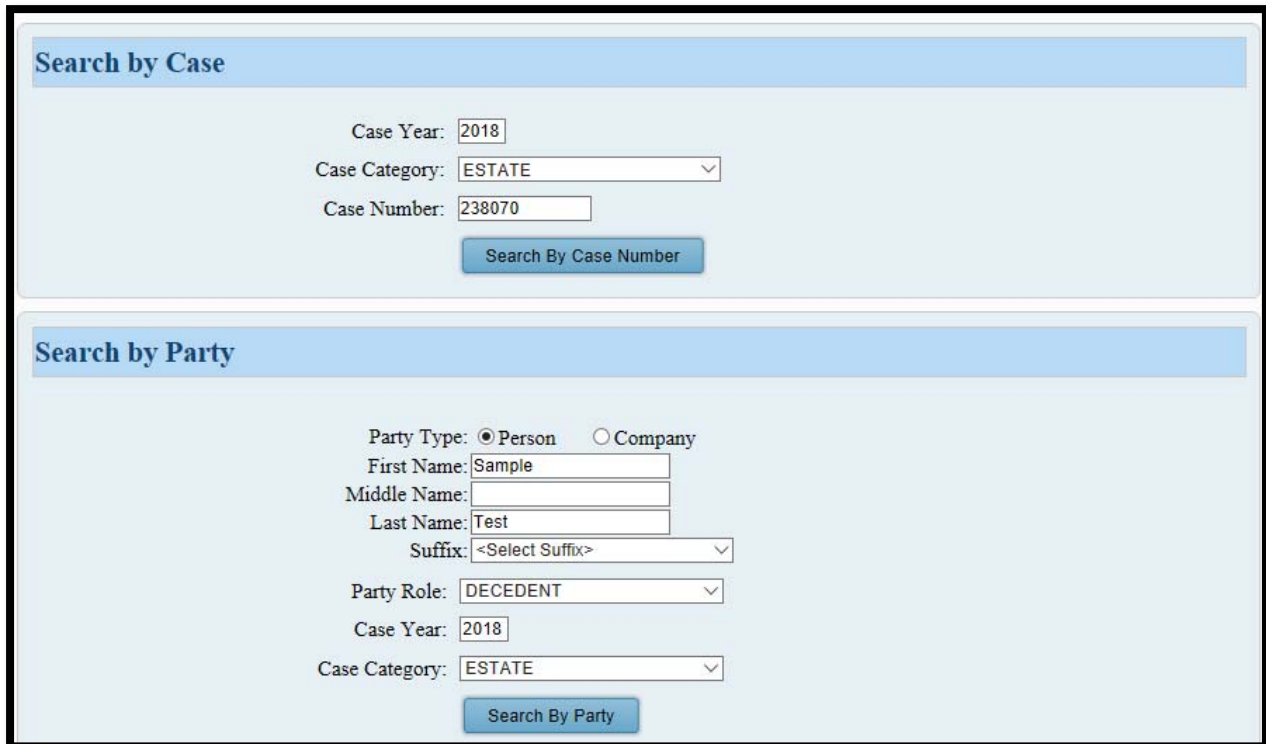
Search by Case

Case Year: 2018
Case Category: ESTATE
Case Number: 238070
Search By Case Number

Search by Party

Party Type: Person Company
First Name: Sample
Middle Name:
Last Name: Test
Suffix: <Select Suffix>
Party Role: DECEDENT
Case Year: 2018
Case Category: ESTATE
Search By Party